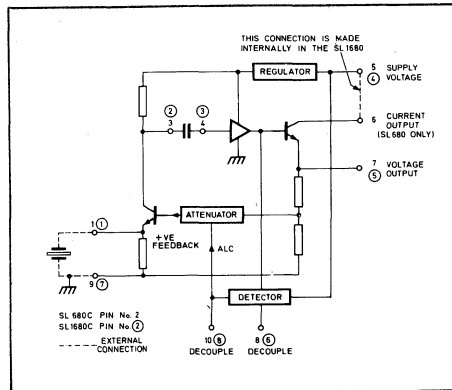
THIS CONNECTION IS MADE INTERNALLY IN THE SL1680

REGULATOR

5 SUPPLY ④ VOLTAGE

② 3

③ 4

6 CURRENT OUTPUT (SL680 ONLY)

7 VOLTAGE ⑤ OUTPUT

1①

ATTENUATOR

+VE FEEDBACK

ALC

9⑦

DETECTOR

SL680C PIN No. 2
SL1680C PIN No.②

EXTERNAL CONNECTION

10⑧ DECOUPLE

8⑥ DECOUPLE